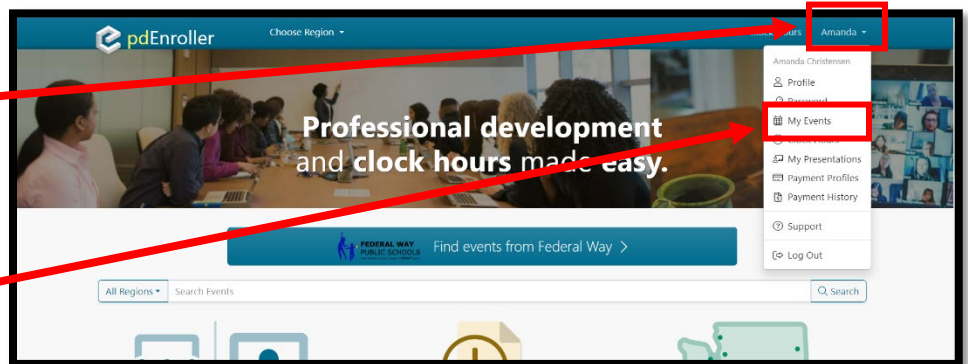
pdEnroller

Choose Region

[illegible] Hours

Amanda

Amanda Christensen

Profile

Password

My Events

Clock Hours

My Presentations

Payment Profiles

Payment History

Support

Log Out

Professional development and clock hours made easy.

FEDERAL WAY PUBLIC SCHOOLS

Find events from Federal Way >

All Regions

Search Events

Search